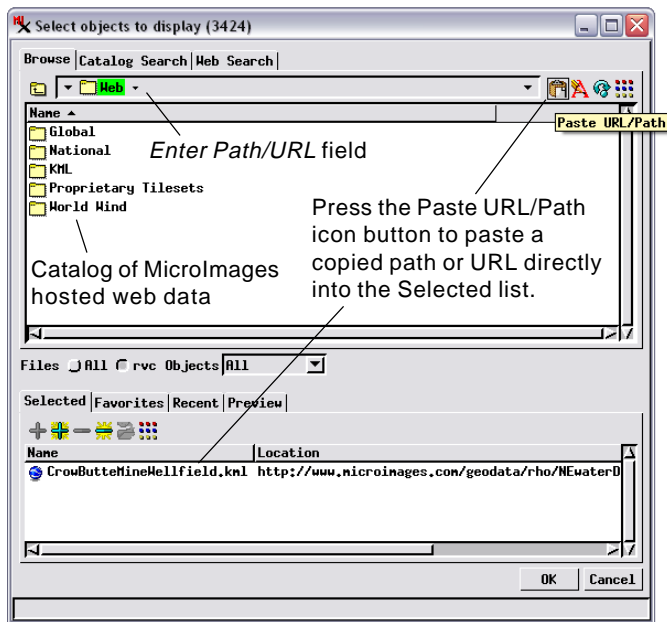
Select objects to display (3424)

Browse | Catalog Search | Web Search

Web

Paste URL/Path

Name ▲

Global

National

KML

Proprietary Tilesets

World Wind

*Enter Path/URL* field

Press the Paste URL/Path icon button to paste a copied path or URL directly into the Selected list.

Catalog of MicroImages hosted web data

Files All rvc Objects All

Selected | Favorites | Recent | Preview

| Name | Location |
|---|---|
| CrowButteMineWellfield.kml | http://www.microimages.com/geodata/rho/NEwaterD |

OK Cancel